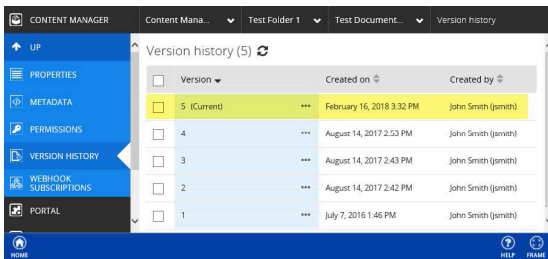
CONTENT MANAGER

Content Mana... Test Folder 1 Test Document... Version history

UP

PROPERTIES

METADATA

PERMISSIONS

VERSION HISTORY

WEBHOOK SUBSCRIPTIONS

PORTAL

Version history (5)

| | Version | | Created on | Created by |
|---|---|---|---|---|
| | 5 (Current) | ••• | February 16, 2018 3:32 PM | John Smith (jsmith) |
| | 4 | ••• | August 14, 2017 2:53 PM | John Smith (jsmith) |
| | 3 | ••• | August 14, 2017 2:43 PM | John Smith (jsmith) |
| | 2 | ••• | August 14, 2017 2:42 PM | John Smith (jsmith) |
| | 1 | ••• | July 7, 2016 1:46 PM | John Smith (jsmith) |

HOME

HELP FRAME